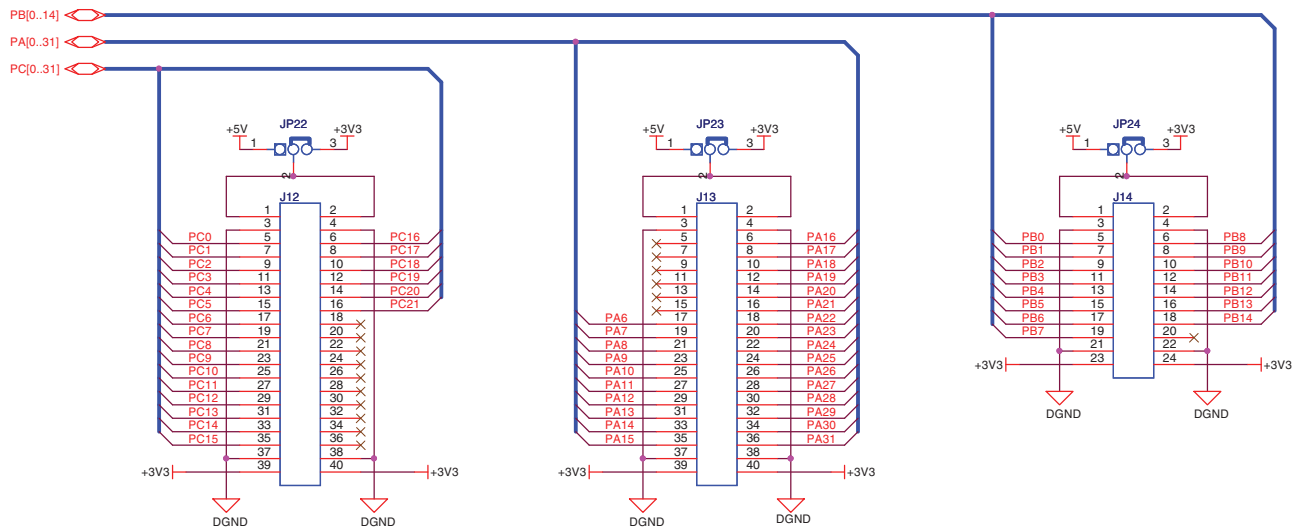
PB[0..14]
PA[0..31]
PC[0..31]

+5V JP22 +3V3
1 2 3

J12

| | | | |
|---|---|---|---|
| | 1 | 2 | |
| | 3 | 4 | |
| PC0 | 5 | 6 | PC16 |
| PC1 | 7 | 8 | PC17 |
| PC2 | 9 | 10 | PC18 |
| PC3 | 11 | 12 | PC19 |
| PC4 | 13 | 14 | PC20 |
| PC5 | 15 | 16 | PC21 |
| PC6 | 17 | 18 | |
| PC7 | 19 | 20 | |
| PC8 | 21 | 22 | |
| PC9 | 23 | 24 | |
| PC10 | 25 | 26 | |
| PC11 | 27 | 28 | |
| PC12 | 29 | 30 | |
| PC13 | 31 | 32 | |
| PC14 | 33 | 34 | |
| PC15 | 35 | 36 | |
| | 37 | 38 | |
| +3V3 | 39 | 40 | +3V3 |

DGND DGND

+5V JP23 +3V3
1 2 3

J13

| | | | |
|---|---|---|---|
| | 1 | 2 | |
| | 3 | 4 | |
| | 5 | 6 | PA16 |
| | 7 | 8 | PA17 |
| | 9 | 10 | PA18 |
| | 11 | 12 | PA19 |
| | 13 | 14 | PA20 |
| | 15 | 16 | PA21 |
| PA6 | 17 | 18 | PA22 |
| PA7 | 19 | 20 | PA23 |
| PA8 | 21 | 22 | PA24 |
| PA9 | 23 | 24 | PA25 |
| PA10 | 25 | 26 | PA26 |
| PA11 | 27 | 28 | PA27 |
| PA12 | 29 | 30 | PA28 |
| PA13 | 31 | 32 | PA29 |
| PA14 | 33 | 34 | PA30 |
| PA15 | 35 | 36 | PA31 |
| | 37 | 38 | |
| +3V3 | 39 | 40 | +3V3 |

DGND DGND

+5V JP24 +3V3
1 2 3

J14

| | | | |
|---|---|---|---|
| | 1 | 2 | |
| | 3 | 4 | |
| PB0 | 5 | 6 | PB8 |
| PB1 | 7 | 8 | PB9 |
| PB2 | 9 | 10 | PB10 |
| PB3 | 11 | 12 | PB11 |
| PB4 | 13 | 14 | PB12 |
| PB5 | 15 | 16 | PB13 |
| PB6 | 17 | 18 | PB14 |
| PB7 | 19 | 20 | |
| | 21 | 22 | |
| +3V3 | 23 | 24 | +3V3 |

DGND DGND